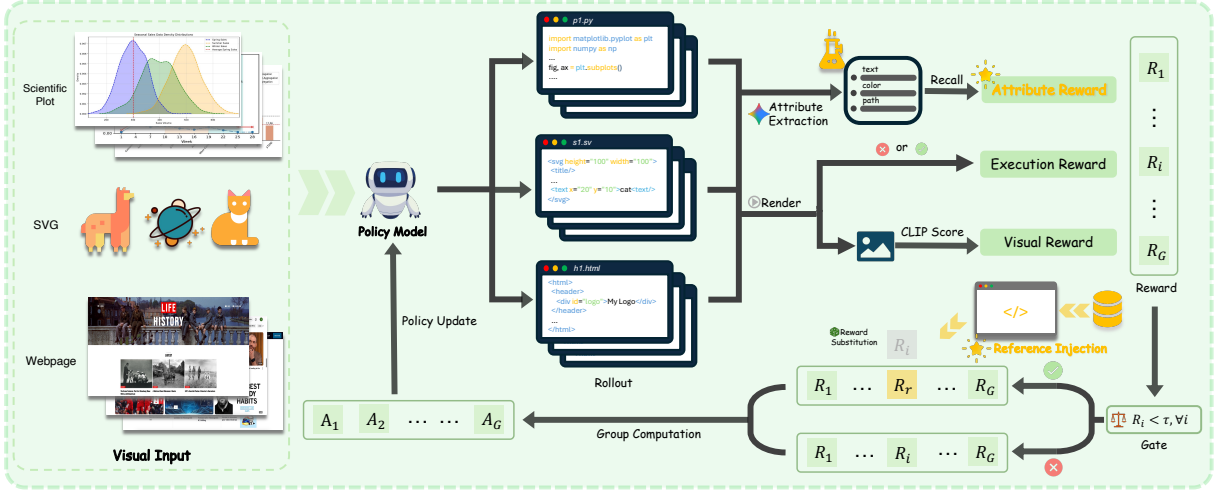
Scientific Plot

SVG

Webpage

Visual Input

Policy Model

Policy Update

p1.py
import matplotlib.pyplot as plt
import numpy as np
...
fig, ax = plt.subplots()
.....

s1.sv
<svg height="100" width="100">
<title/>
....
<text x="20" y="10">cat</text>
</svg>

h1.html
<html>
<header>
<div id="logo">My Logo</div>
...
</html>

Rollout

Attribute Extraction

text
color
path

Recall

Attribute Reward

or

Execution Reward

Render

CLIP Score

Visual Reward

$R_1$
⋮
$R_i$
⋮
$R_G$

Reward

</>

Reward Substitution

$R_i$

Reference Injection

$R_1$ … $R_r$ … $R_G$

$R_i < \tau, \forall i$

Gate

$R_1$ … $R_i$ … $R_G$

$A_1$ $A_2$ … … $A_G$

Group Computation

LIFE
HISTORY